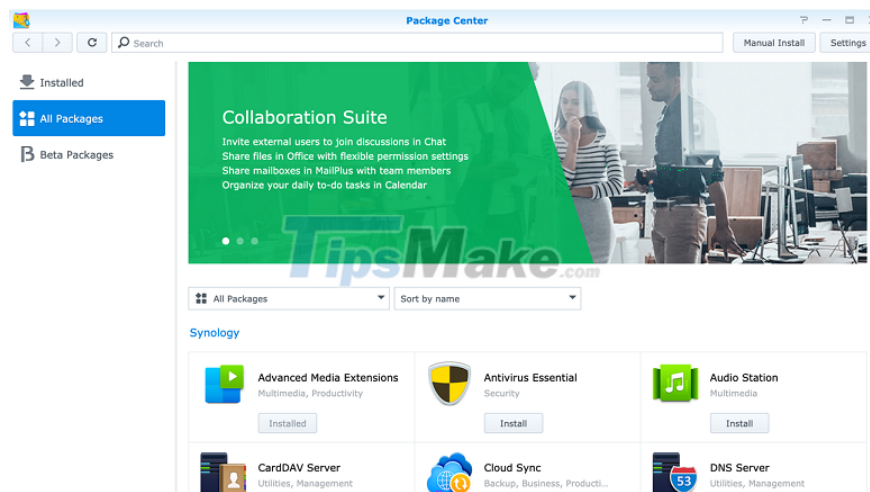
Package Center

Search

Manual Install

Settings

Installed

All Packages

Beta Packages

Collaboration Suite

Invite external users to join discussions in Chat
Share files in Office with flexible permission settings
Share mailboxes in MailPlus with team members
Organize your daily to-do tasks in Calendar

TipsMake.com

All Packages

Sort by name

Synology

Advanced Media Extensions
Multimedia, Productivity
Installed

Antivirus Essential
Security
Install

Audio Station
Multimedia
Install

CardDAV Server
Utilities, Management

Cloud Sync
Backup, Business, Productiv...

DNS Server
Utilities, Management

53